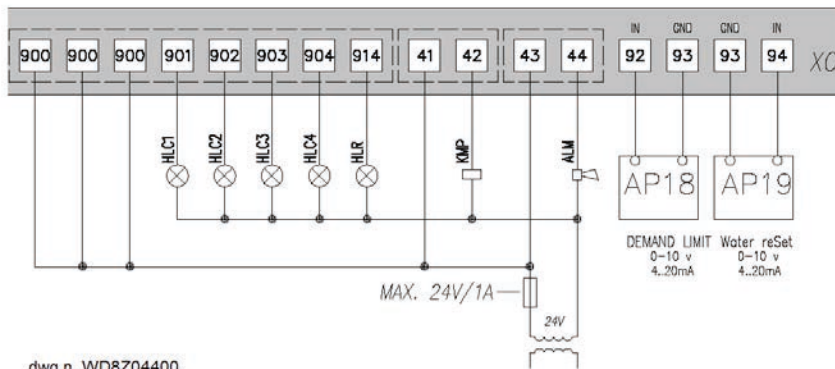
900 900 900 901 902 903 904 914 41 42 43 44 IN 92 GND 93 GND 93 IN 94 XC

HLC1 HLC2 HLC3 HLC4 HLR KMP ALM

AP18 AP19

DEMAND LIMIT 0-10 v 4..20mA

Water reSet 0-10 v 4..20mA

MAX. 24V/1A

24V

dwg n. WD8Z04400